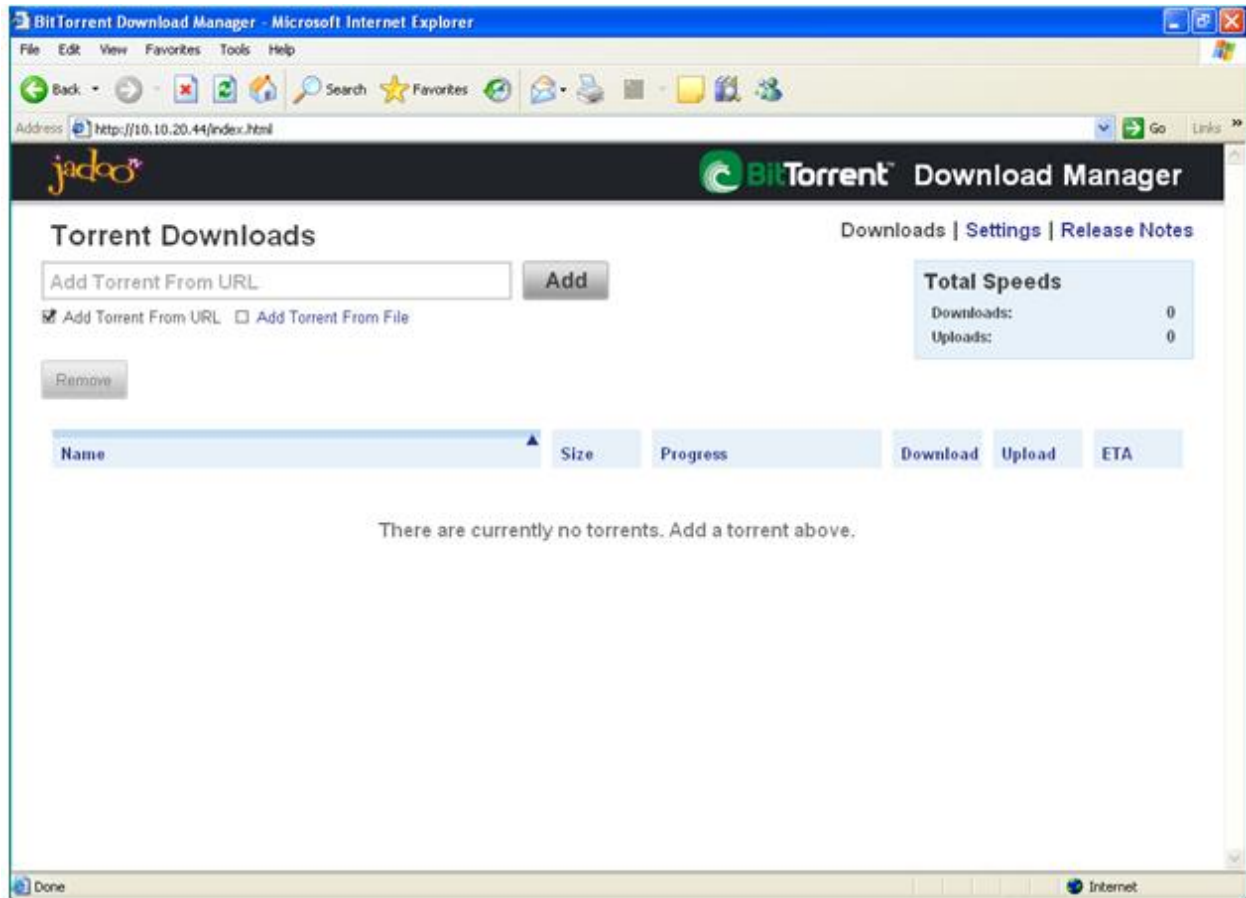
BitTorrent Download Manager - Microsoft Internet Explorer

File Edit View Favorites Tools Help

Back Search Favorites

Address http://10.10.20.44/index.html Go Links

jadoo

BitTorrent™ Download Manager

Torrent Downloads

Downloads | Settings | Release Notes

Add Torrent From URL

Add

Add Torrent From URL Add Torrent From File

Total Speeds

Downloads: 0

Uploads: 0

Remove

| Name | Size | Progress | Download | Upload | ETA |
|---|---|---|---|---|---|

There are currently no torrents. Add a torrent above.

Done

Internet